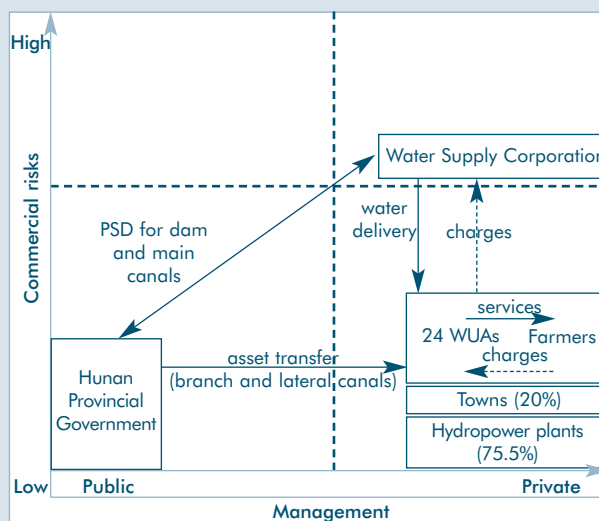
High

Commercial risks

Low

Water Supply Corporation

PSD for dam and main canals

water delivery

charges

services

24 WUAs

Farmers

charges

Hunan Provincial Government

asset transfer (branch and lateral canals)

Towns (20%)

Hydropower plants (75.5%)

Public

Private

Management